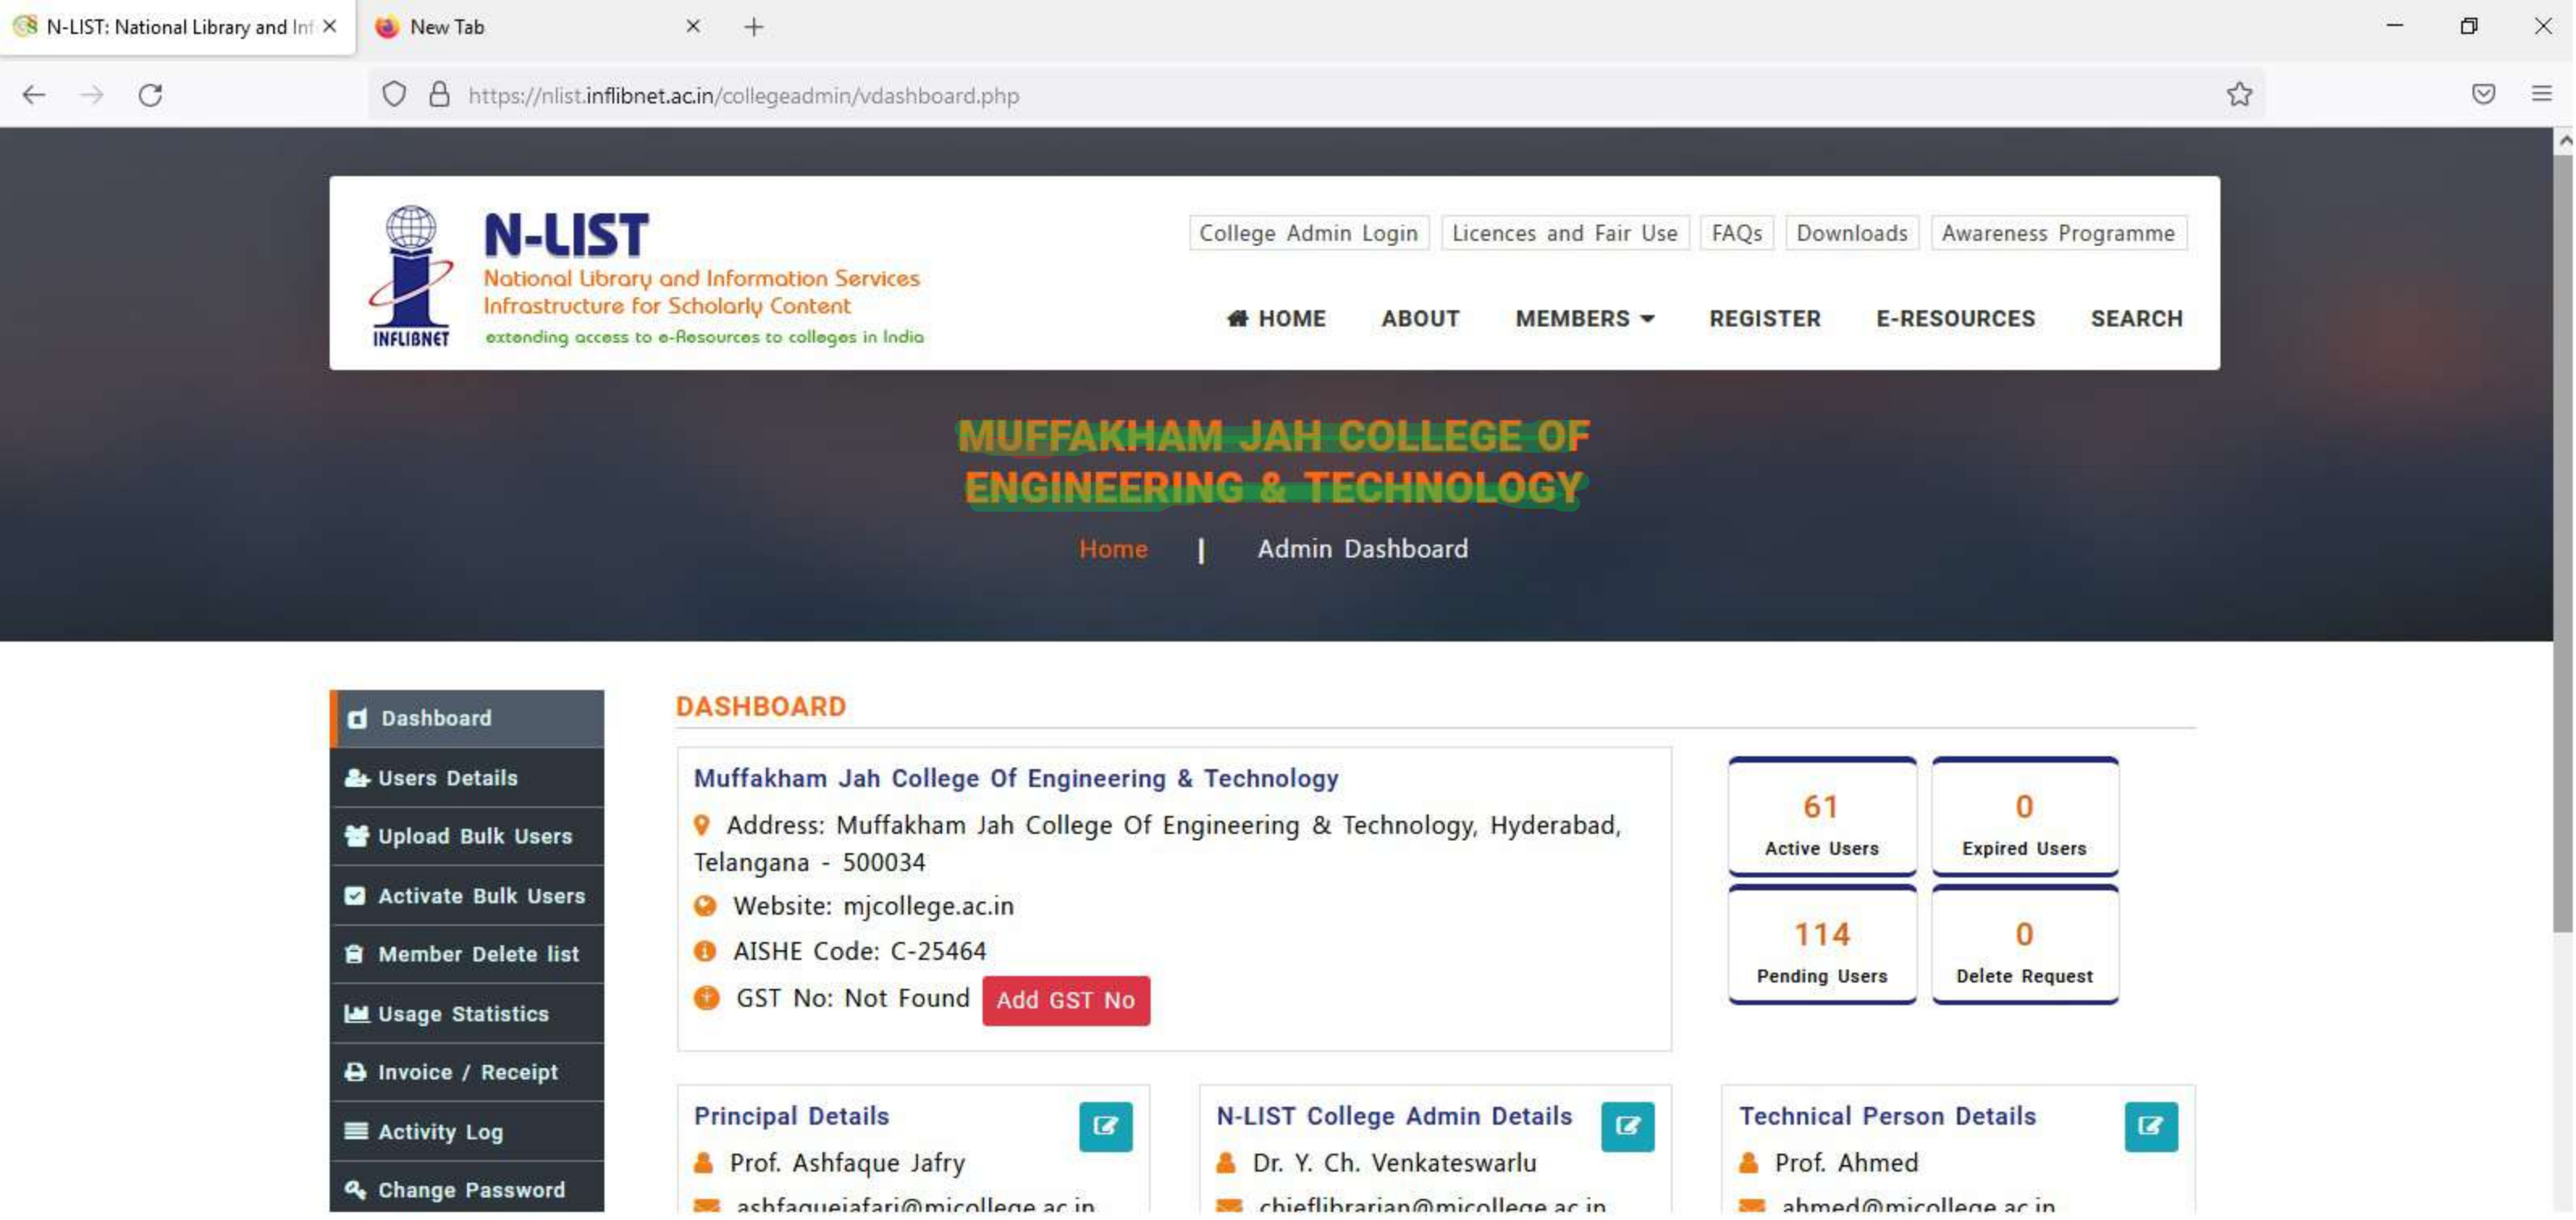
N-LIST: National Library and Inf ×
New Tab ×
+

https://nlist.inflibnet.ac.in/collegeadmin/vdashboard.php

N-LIST
National Library and Information Services Infrastructure for Scholarly Content
extending access to e-Resources to colleges in India
INFLIBNET

College Admin Login | Licences and Fair Use | FAQs | Downloads | Awareness Programme

HOME ABOUT MEMBERS REGISTER E-RESOURCES SEARCH

MUFFAKHAM JAH COLLEGE OF ENGINEERING & TECHNOLOGY

Home | Admin Dashboard

Dashboard
Users Details
Upload Bulk Users
Activate Bulk Users
Member Delete list
Usage Statistics
Invoice / Receipt
Activity Log
Change Password

DASHBOARD

Muffakham Jah College Of Engineering & Technology
Address: Muffakham Jah College Of Engineering & Technology, Hyderabad, Telangana - 500034
Website: mjcollege.ac.in
AISHE Code: C-25464
GST No: Not Found Add GST No

61
Active Users
0
Expired Users
114
Pending Users
0
Delete Request

Principal Details
Prof. Ashfaque Jafry
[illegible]

N-LIST College Admin Details
Dr. Y. Ch. Venkateswarlu
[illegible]

Technical Person Details
Prof. Ahmed
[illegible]